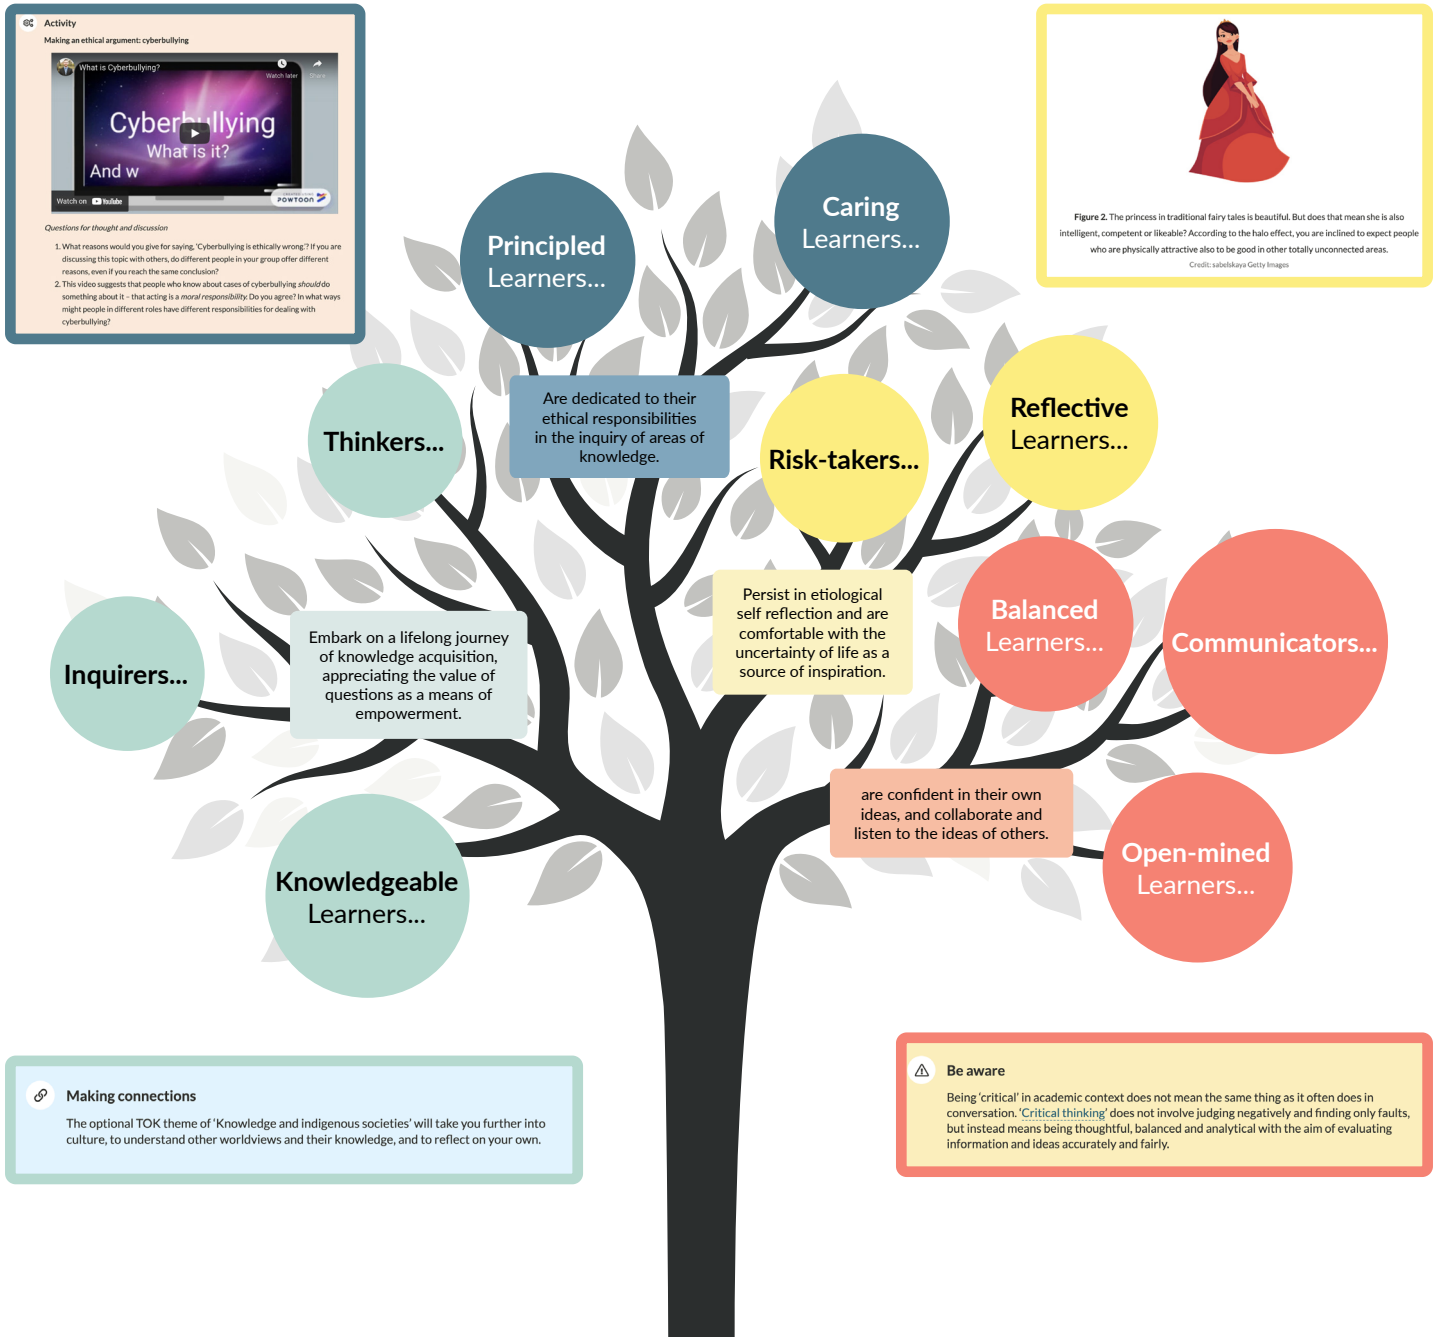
Activity

Making an ethical argument: cyberbullying

What is Cyberbullying?

Watch later Share

Cyberbullying
What is it?
And w

Watch on YouTube

POWTOON

Questions for thought and discussion

1. What reasons would you give for saying, 'Cyberbullying is ethically wrong'? If you are discussing this topic with others, do different people in your group offer different reasons, even if you reach the same conclusion?

2. This video suggests that people who know about cases of cyberbullying *should* do something about it – that acting is a *moral responsibility*. Do you agree? In what ways might people in different roles have different responsibilities for dealing with cyberbullying?

Figure 2. The princess in traditional fairy tales is beautiful. But does that mean she is also intelligent, competent or likeable? According to the halo effect, you are inclined to expect people who are physically attractive also to be good in other totally unconnected areas.

Credit: sabelskaya Getty Images

Principled Learners...

Caring Learners...

Are dedicated to their ethical responsibilities in the inquiry of areas of knowledge.

Thinkers...

Risk-takers...

Reflective Learners...

Persist in etiological self reflection and are comfortable with the uncertainty of life as a source of inspiration.

Balanced Learners...

Communicators...

Embark on a lifelong journey of knowledge acquisition, appreciating the value of questions as a means of empowerment.

Inquirers...

are confident in their own ideas, and collaborate and listen to the ideas of others.

Open-mined Learners...

Knowledgeable Learners...

Making connections

The optional TOK theme of 'Knowledge and indigenous societies' will take you further into culture, to understand other worldviews and their knowledge, and to reflect on your own.

Be aware

Being 'critical' in academic context does not mean the same thing as it often does in conversation. 'Critical thinking' does not involve judging negatively and finding only faults, but instead means being thoughtful, balanced and analytical with the aim of evaluating information and ideas accurately and fairly.